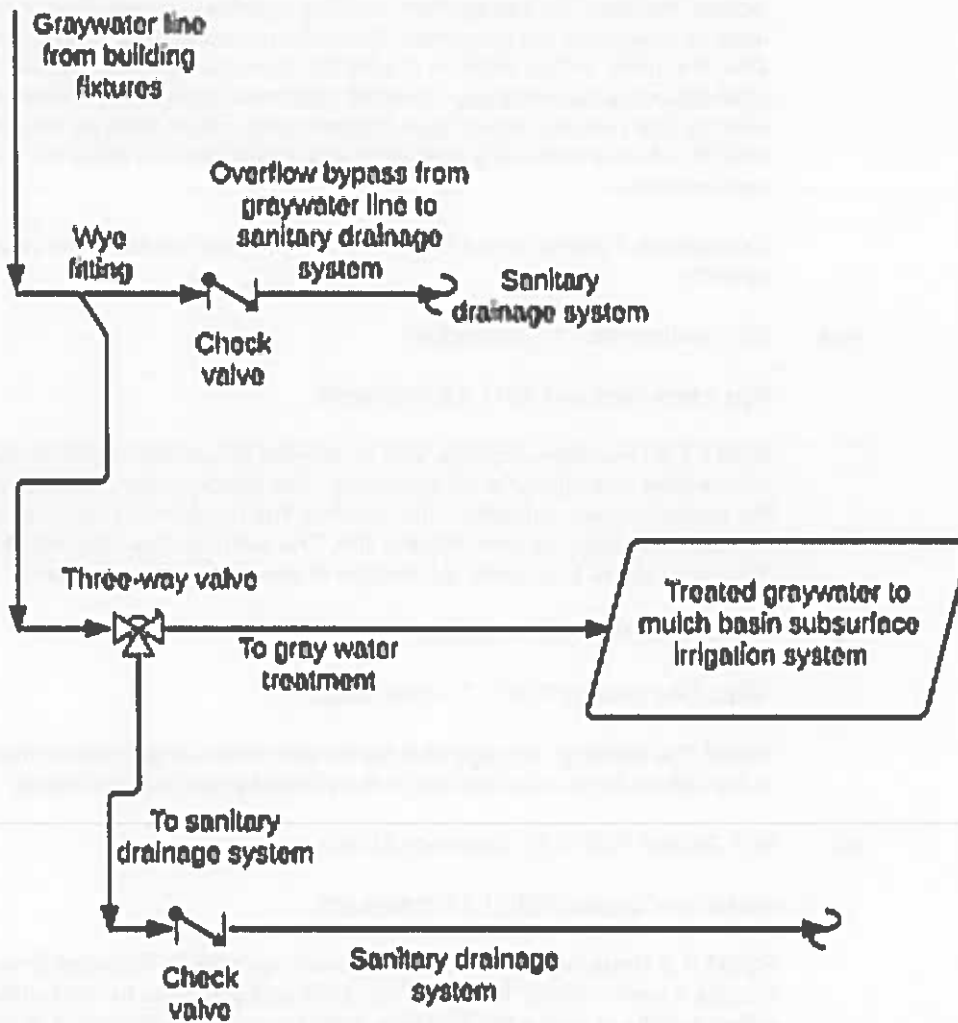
Graywater line from building fixtures

Overflow bypass from graywater line to sanitary drainage system

Wye fitting

Sanitary drainage system

Check valve

Three-way valve

Treated graywater to mulch basin subsurface irrigation system

To gray water treatment

To sanitary drainage system

Check valve

Sanitary drainage system